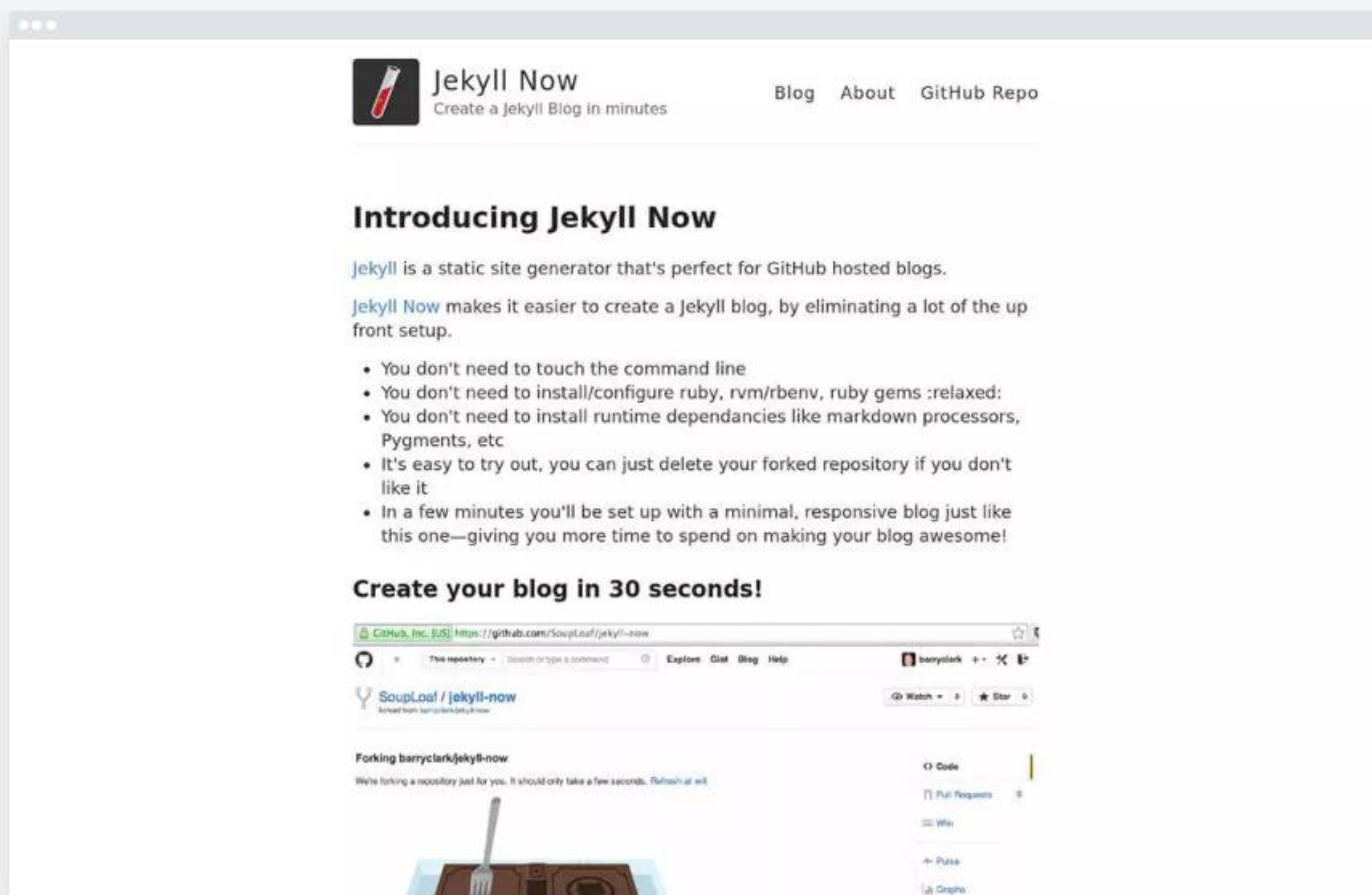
Jekyll Now
Create a Jekyll Blog in minutes

Blog About GitHub Repo

Introducing Jekyll Now

Jekyll is a static site generator that's perfect for GitHub hosted blogs.

Jekyll Now makes it easier to create a Jekyll blog, by eliminating a lot of the up front setup.

- You don't need to touch the command line
- You don't need to install/configure ruby, rvm/rbenv, ruby gems :relaxed:
- You don't need to install runtime dependancies like markdown processors, Pygments, etc
- It's easy to try out, you can just delete your forked repository if you don't like it
- In a few minutes you'll be set up with a minimal, responsive blog just like this one—giving you more time to spend on making your blog awesome!

Create your blog in 30 seconds!

GitHub, Inc. [US] https://github.com/SoupLoaf/jekyll-now

This repository Search or type a command Explore Gist Blog Help barryclark

SoupLoaf / jekyll-now
forked from barryclark/jekyll-now

Watch Star

Forking barryclark/jekyll-now
We're forking a repository just for you. It should only take a few seconds. Refresh at will

Code
Pull Requests
Wiki
Pulse
Graphs